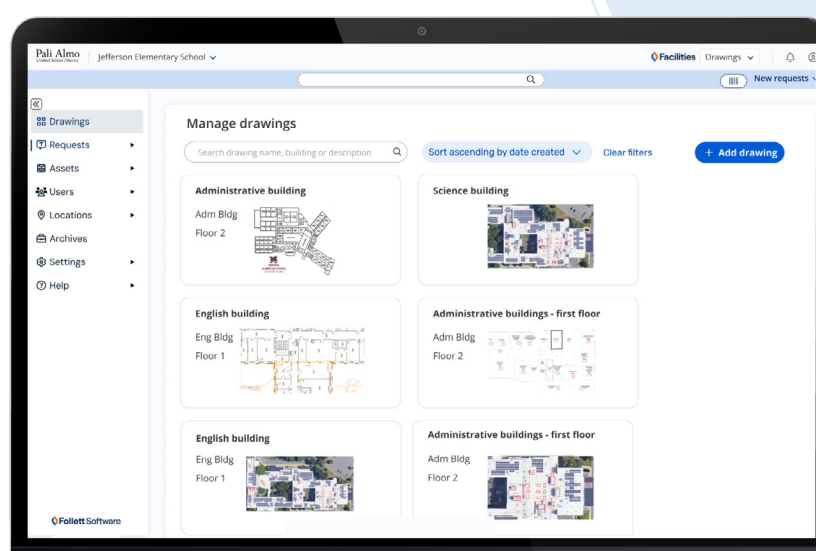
Pali Almo Unified School District | Jefferson Elementary School

Facilities Drawings

New requests

Drawings
Requests
Assets
Users
Locations
Archives
Settings
Help

Manage drawings

Search drawing name, building or description

Sort ascending by date created

Clear filters

+ Add drawing

Administrative building
Adm Bldg
Floor 2

Science building

English building
Eng Bldg
Floor 1

Administrative buildings - first floor
Adm Bldg
Floor 2

English building
Eng Bldg
Floor 1

Administrative buildings - first floor
Adm Bldg
Floor 2

Follett Software